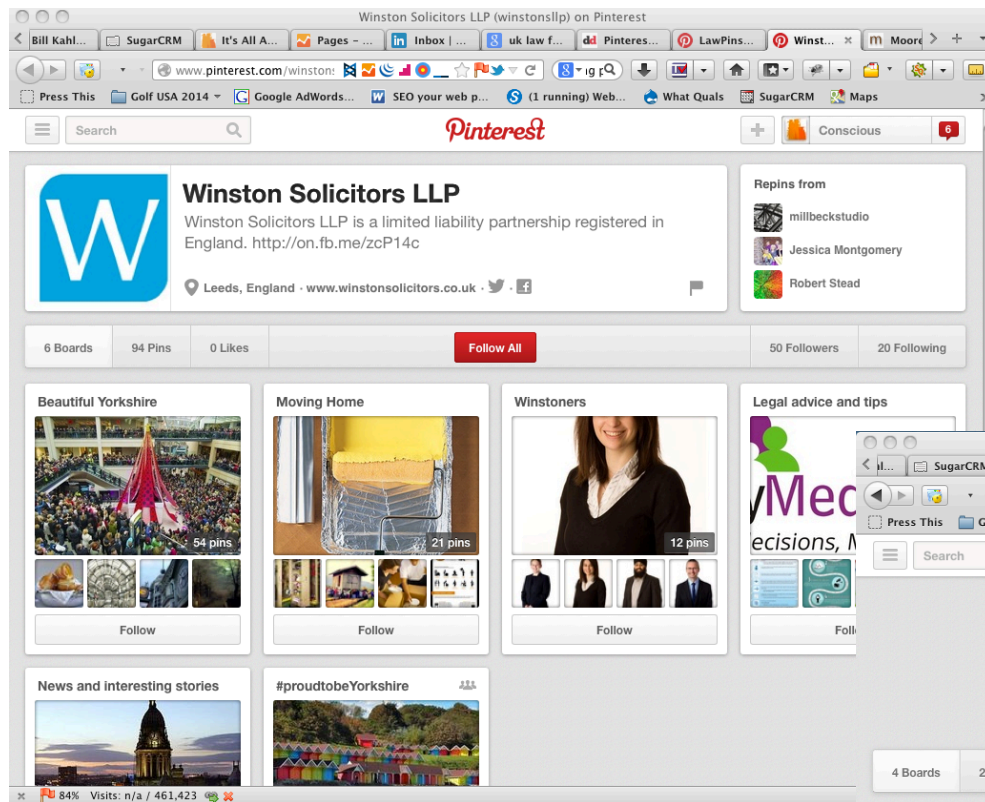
Winston Solicitors LLP (winstonsllp) on Pinterest

Bill Kahl... SugarCRM It's All A... Pages – ... Inbox | ... uk law f... Pinteres... LawPins... Winst... × Moore

www.pinterest.com/winston

Press This Golf USA 2014 Google AdWords... SEO your web p... (1 running) Web... What Quals SugarCRM Maps

Search Pinterest Conscious 6

Winston Solicitors LLP

Winston Solicitors LLP is a limited liability partnership registered in England. http://on.fb.me/zcP14c

Leeds, England · www.winstonsolicitors.co.uk ·

Repins from

millbeckstudio

Jessica Montgomery

Robert Stead

6 Boards 94 Pins 0 Likes Follow All 50 Followers 20 Following

Beautiful Yorkshire

54 pins

Follow

Moving Home

21 pins

Follow

Winstoners

12 pins

Follow

Legal advice and tips

yMed

ecisions, M

Foll

SugarCRM

Press This

Search

News and interesting stories

#proudtobeYorkshire

4 Boards

84% Visits: n/a / 461,423